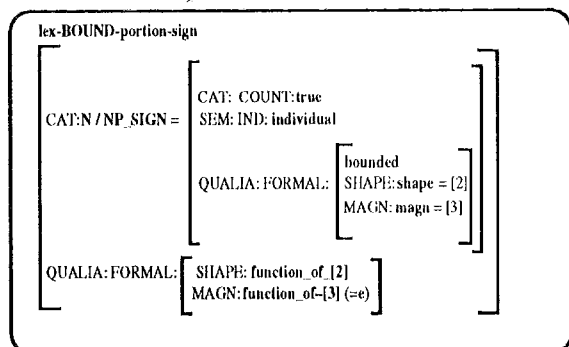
lex-BOUND-portion-sign

CAT:N / NP_SIGN = CAT: COUNT:true
SEM: IND: individual
QUALIA: FORMAL: bounded
SHAPE:shape = [2]
MAGN: magn = [3]

QUALIA: FORMAL: SHAPE: function_of_[2]
MAGN:function_of-[3] (=e)